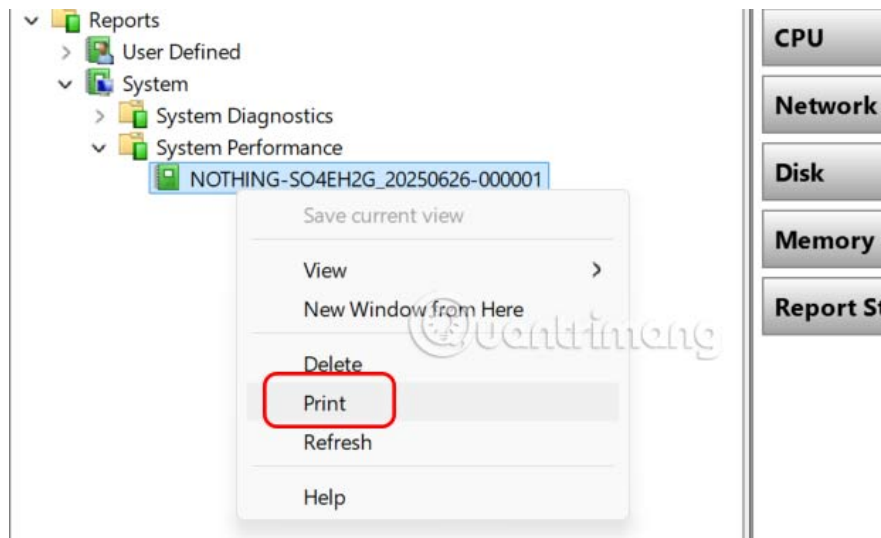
Reports
User Defined
System
System Diagnostics
System Performance
NOTHING-SO4EH2G_20250626-000001

Save current view
View
New Window from Here
Delete
Print
Refresh
Help

CPU
Network
Disk
Memory
Report St

Quantrimang